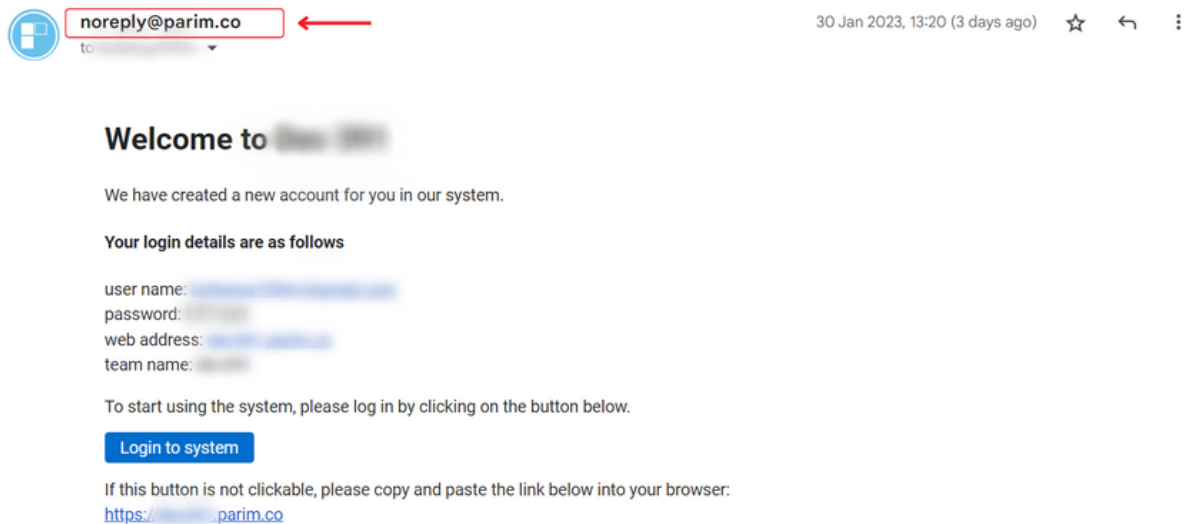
noreply@parim.co
to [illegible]

30 Jan 2023, 13:20 (3 days ago)

Welcome to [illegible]

We have created a new account for you in our system.

Your login details are as follows

user name: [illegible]
password: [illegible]
web address: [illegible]
team name: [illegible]

To start using the system, please log in by clicking on the button below.

Login to system

If this button is not clickable, please copy and paste the link below into your browser:
https://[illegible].parim.co